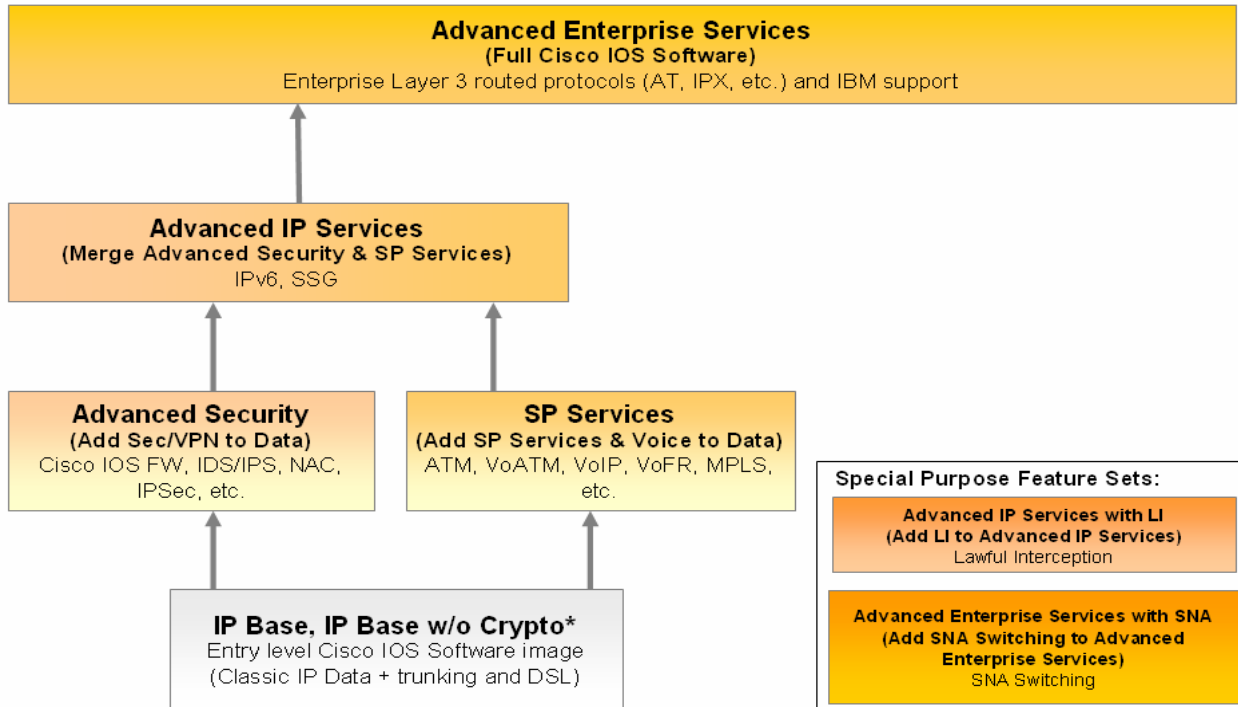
Advanced Enterprise Services
(Full Cisco IOS Software)
Enterprise Layer 3 routed protocols (AT, IPX, etc.) and IBM support

Advanced IP Services
(Merge Advanced Security & SP Services)
IPv6, SSG

Advanced Security
(Add Sec/VPN to Data)
Cisco IOS FW, IDS/IPS, NAC, IPSec, etc.

SP Services
(Add SP Services & Voice to Data)
ATM, VoATM, VoIP, VoFR, MPLS, etc.

IP Base, IP Base w/o Crypto*
Entry level Cisco IOS Software image
(Classic IP Data + trunking and DSL)

Special Purpose Feature Sets:

Advanced IP Services with LI
(Add LI to Advanced IP Services)
Lawful Interception

Advanced Enterprise Services with SNA
(Add SNA Switching to Advanced Enterprise Services)
SNA Switching